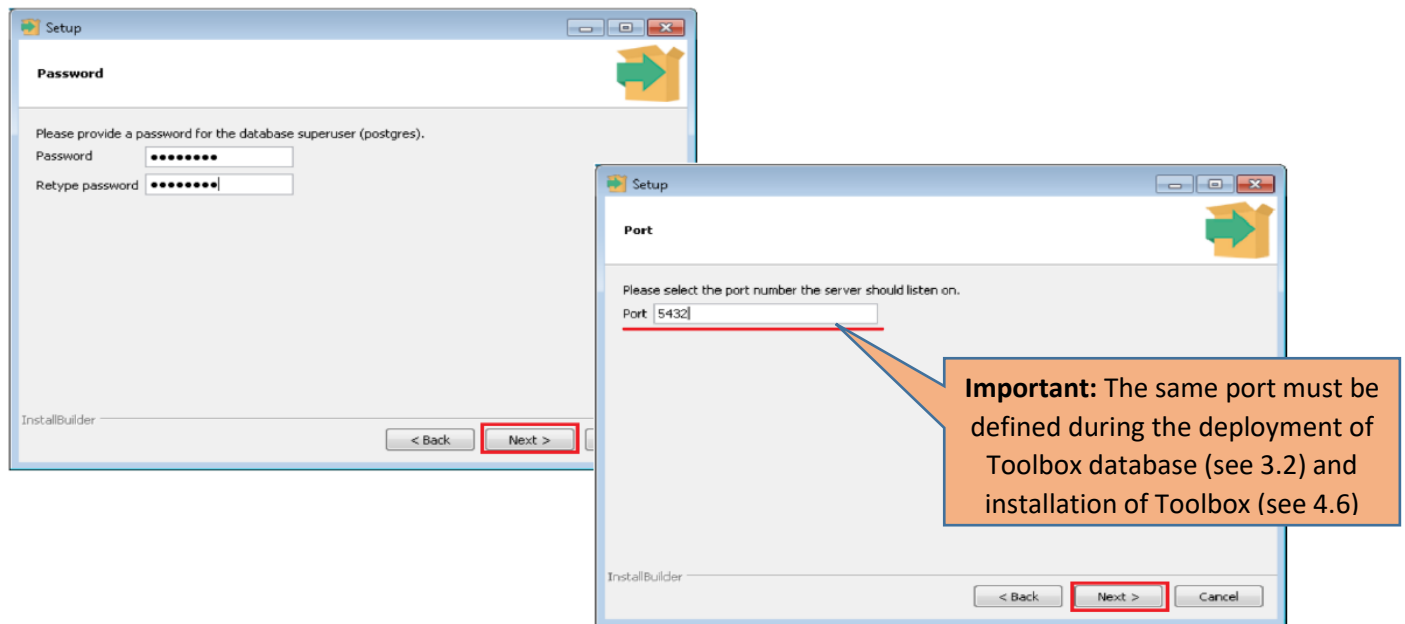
Setup

Password

Please provide a password for the database superuser (postgres).

Password ••••••••

Retype password ••••••••

InstallBuilder

< Back Next >

Setup

Port

Please select the port number the server should listen on.

Port 5432

**Important:** The same port must be defined during the deployment of Toolbox database (see 3.2) and installation of Toolbox (see 4.6)

InstallBuilder

< Back Next > Cancel